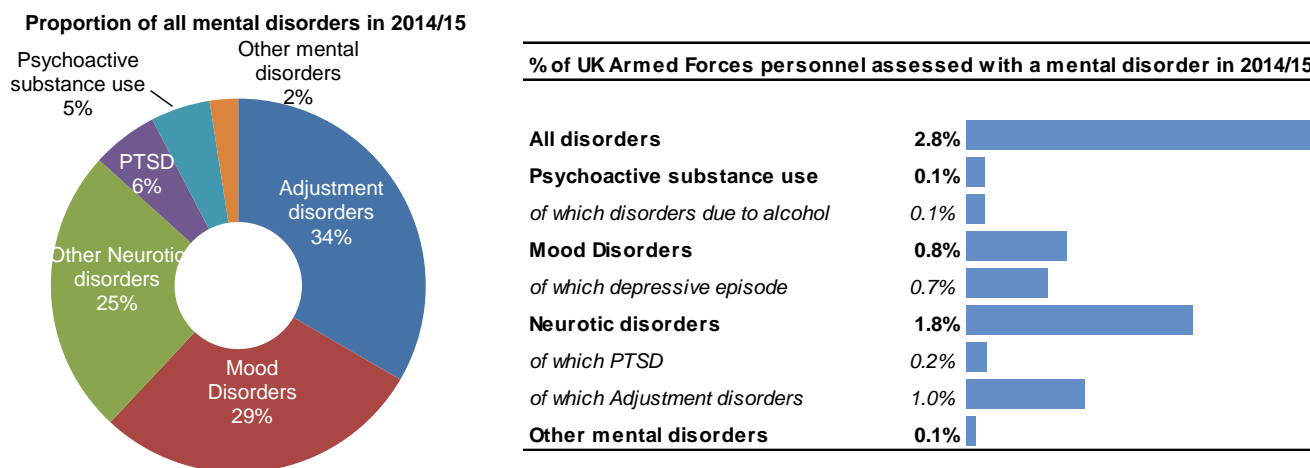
Proportion of all mental disorders in 2014/15

Psychoactive substance use 5%

Other mental disorders 2%

PTSD 6%

Adjustment disorders 34%

Other Neurotic disorders 25%

Mood Disorders 29%

% of UK Armed Forces personnel assessed with a mental disorder in 2014/15

| | |
|---|---|
| **All disorders** | **2.8%** |
| **Psychoactive substance use** | **0.1%** |
| *of which disorders due to alcohol* | *0.1%* |
| **Mood Disorders** | **0.8%** |
| *of which depressive episode* | *0.7%* |
| **Neurotic disorders** | **1.8%** |
| *of which PTSD* | *0.2%* |
| *of which Adjustment disorders* | *1.0%* |
| **Other mental disorders** | **0.1%** |